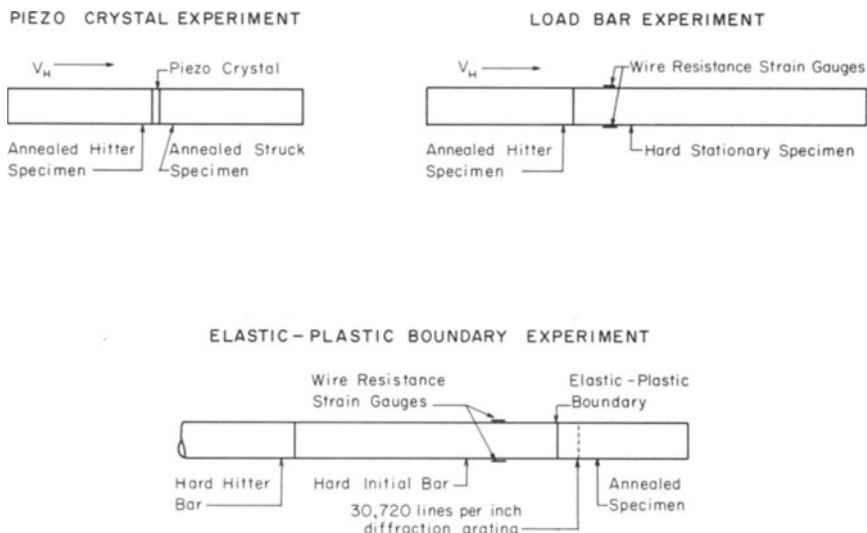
PIEZO CRYSTAL EXPERIMENT

$V_H$

Piezo Crystal

Annealed Hitter Specimen

Annealed Struck Specimen

LOAD BAR EXPERIMENT

$V_H$

Wire Resistance Strain Gauges

Annealed Hitter Specimen

Hard Stationary Specimen

ELASTIC-PLASTIC BOUNDARY EXPERIMENT

Wire Resistance Strain Gauges

Elastic-Plastic Boundary

Hard Hitter Bar

Hard Initial Bar

30,720 lines per inch diffraction grating

Annealed Specimen